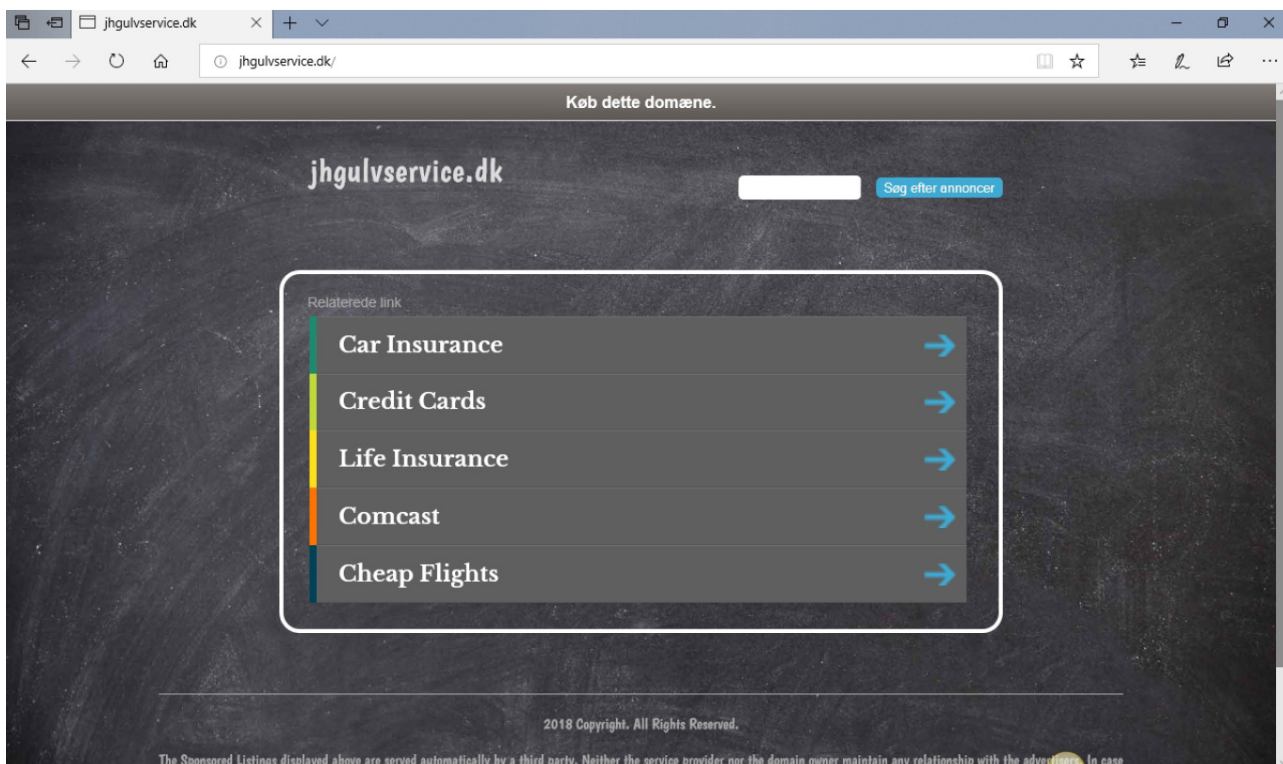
jhgulvservice.dk

jhgulvservice.dk/

Køb dette domæne.

jhgulvservice.dk

Søg efter annoncer

Relaterede link

Car Insurance

Credit Cards

Life Insurance

Comcast

Cheap Flights

2018 Copyright. All Rights Reserved.

The Sponsored Listings displayed above are served automatically by a third party. Neither the service provider nor the domain owner maintain any relationship with the adver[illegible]. In case